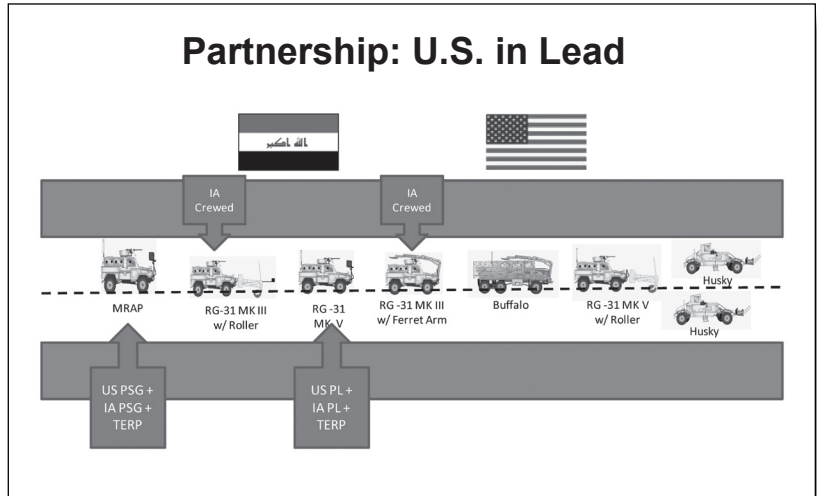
Partnership: U.S. in Lead

الله اكبر

IA Crewed

IA Crewed

MRAP

RG-31 MK III w/ Roller

RG -31 MK V

RG -31 MK III w/ Ferret Arm

Buffalo

RG -31 MK V w/ Roller

Husky

Husky

US PSG + IA PSG + TERP

US PL + IA PL + TERP